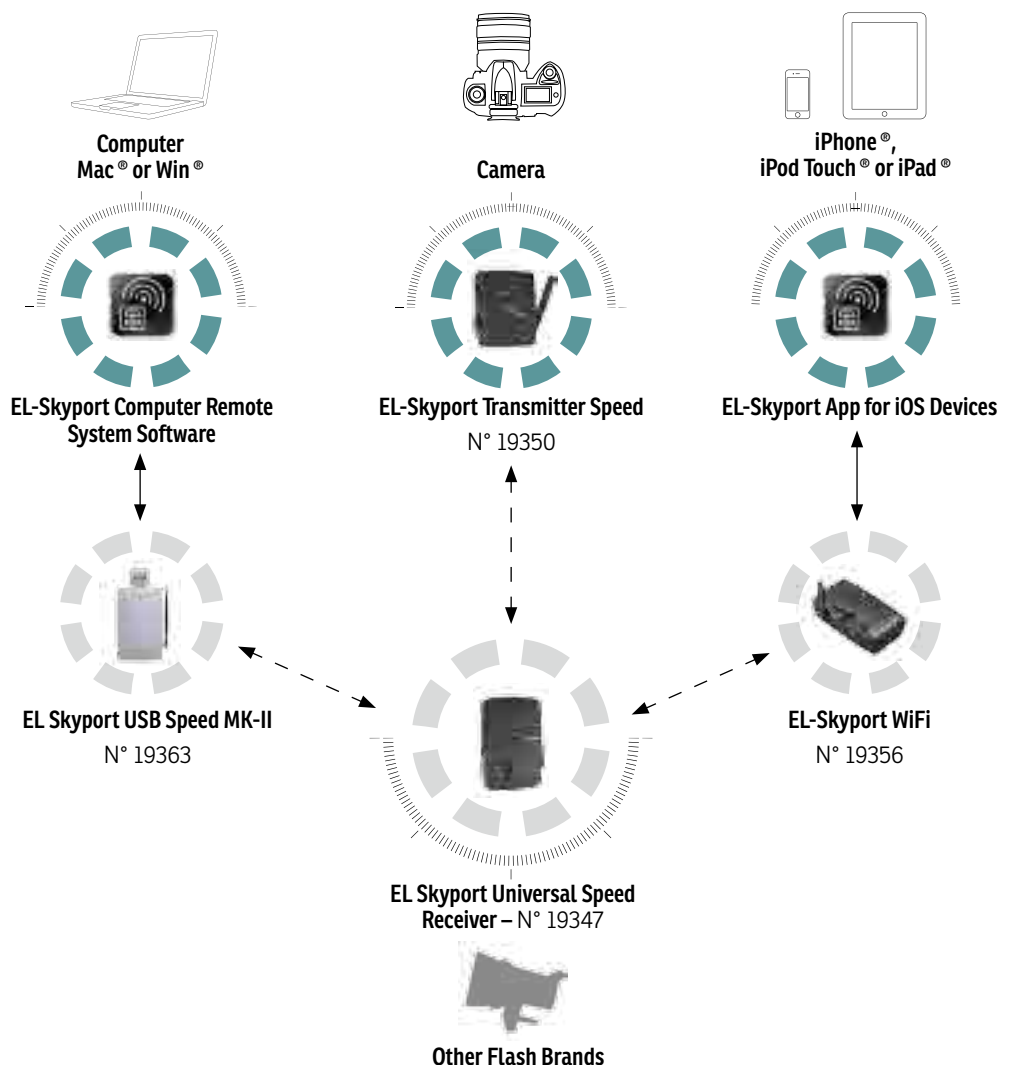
Computer
Mac ® or Win ®

Camera

iPhone ®,
iPod Touch ® or iPad ®

EL-Skyport Computer Remote System Software

EL-Skyport Transmitter Speed
N° 19350

EL-Skyport App for iOS Devices

EL Skyport USB Speed MK-II
N° 19363

EL-Skyport WiFi
N° 19356

EL Skyport Universal Speed Receiver – N° 19347

Other Flash Brands